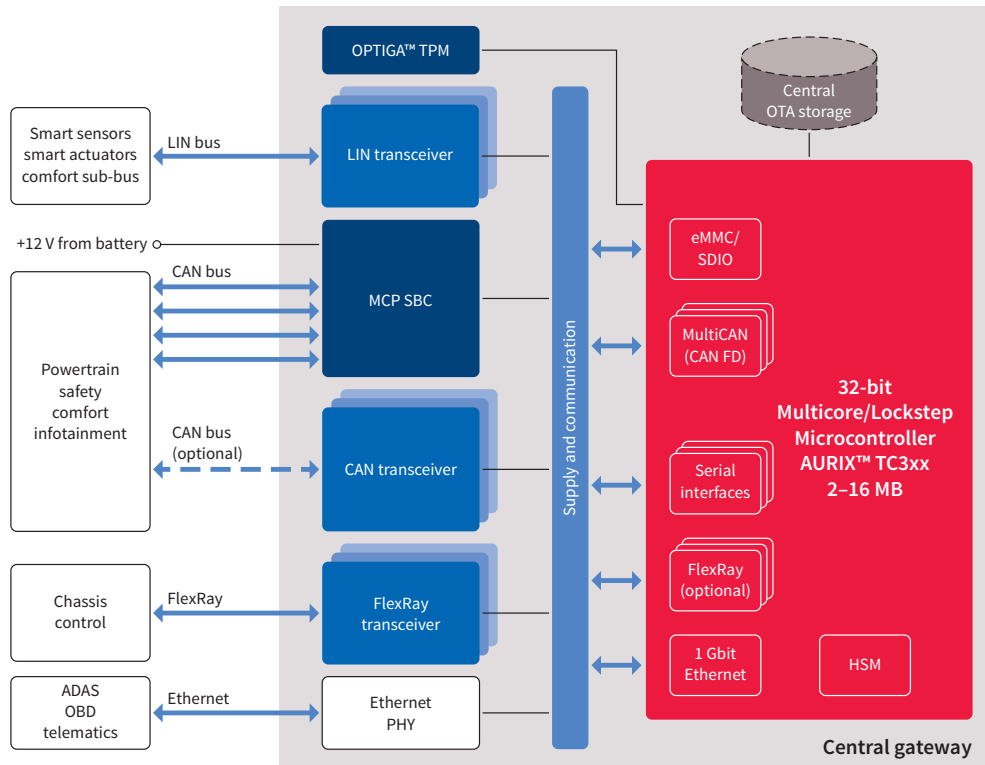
OPTIGA™ TPM

Central OTA storage

Smart sensors smart actuators comfort sub-bus

LIN bus

LIN transceiver

+12 V from battery

CAN bus

MCP SBC

Powertrain safety comfort infotainment

CAN bus (optional)

CAN transceiver

Chassis control

FlexRay

FlexRay transceiver

ADAS OBD telematics

Ethernet

Ethernet PHY

Supply and communication

eMMC/ SDIO

MultiCAN (CAN FD)

Serial interfaces

FlexRay (optional)

1 Gbit Ethernet

HSM

32-bit Multicore/Lockstep Microcontroller AURIX™ TC3xx 2–16 MB

Central gateway